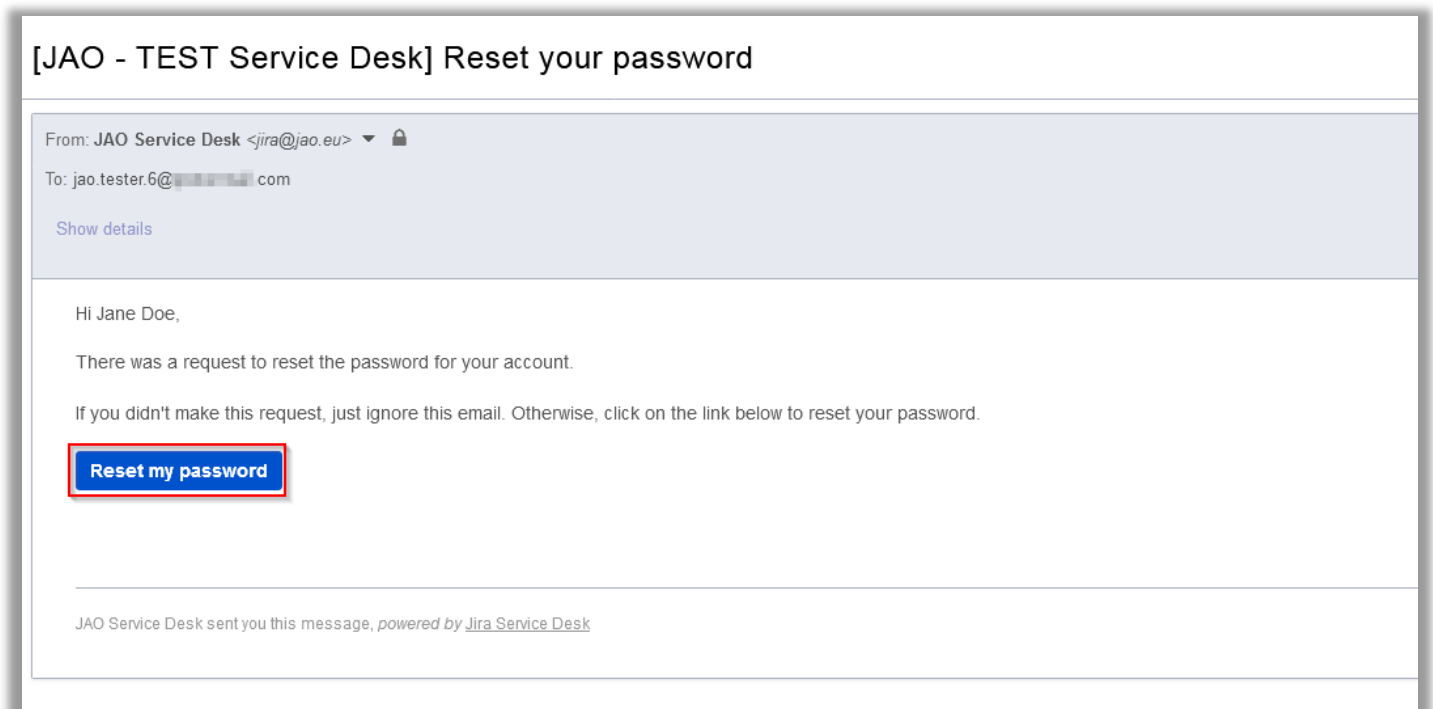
[JAO - TEST Service Desk] Reset your password

From: JAO Service Desk <jira@jao.eu>

To: jao.tester.6@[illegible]com

Show details

Hi Jane Doe,

There was a request to reset the password for your account.

If you didn't make this request, just ignore this email. Otherwise, click on the link below to reset your password.

Reset my password

JAO Service Desk sent you this message, powered by Jira Service Desk